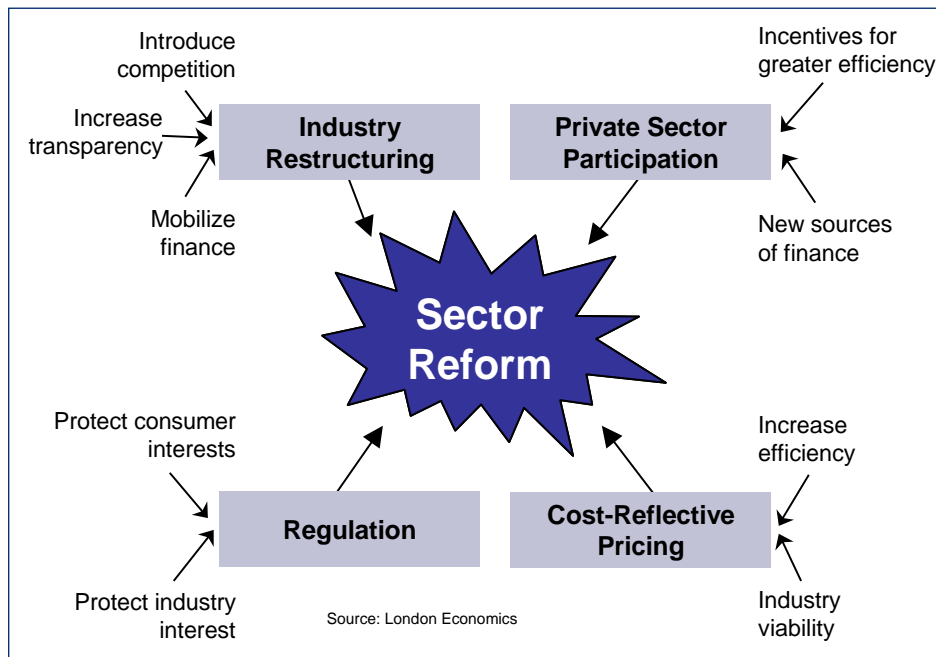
Introduce competition

Increase transparency

Mobilize finance

Industry Restructuring

Private Sector Participation

Incentives for greater efficiency

New sources of finance

Sector Reform

Protect consumer interests

Regulation

Protect industry interest

Cost-Reflective Pricing

Increase efficiency

Industry viability

Source: London Economics